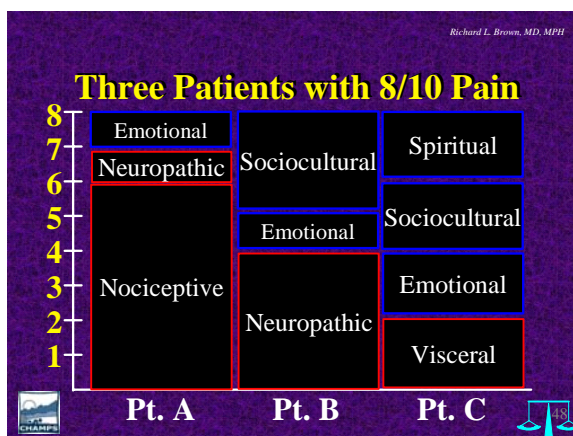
Richard L. Brown, MD, MPH

Three Patients with 8/10 Pain

8
7
6
5
4
3
2
1

Emotional
Neuropathic
Nociceptive

Sociocultural
Emotional
Neuropathic

Spiritual
Sociocultural
Emotional
Visceral

CHAMPS

Pt. A Pt. B Pt. C

48